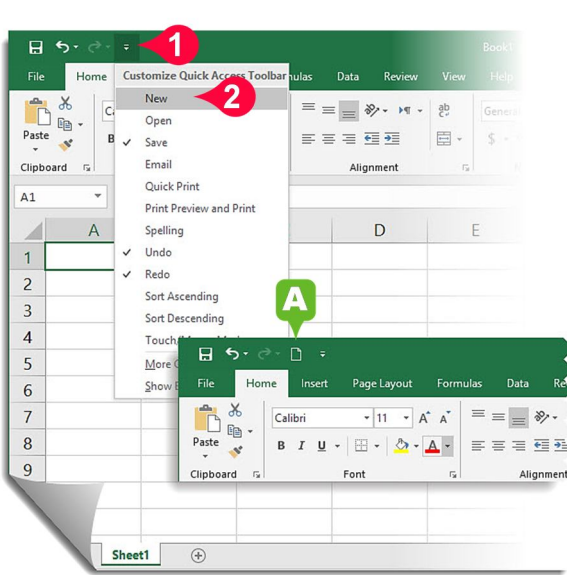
1
Book1
File Home Customize Quick Access Toolbar ulas Data Review View Help
New
2
Open
Save
Email
Quick Print
Print Preview and Print
Spelling
Undo
Redo
Sort Ascending
Sort Descending
Touch/Mouse Mode
More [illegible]
Show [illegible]
Paste
Clipboard
Alignment
General
$
A1
A
D
E
1
2
3
4
5
6
7
8
9
A
File Home Insert Page Layout Formulas Data Re
Paste
Clipboard
Calibri
11
B I U
A
Font
Alignment
Sheet1